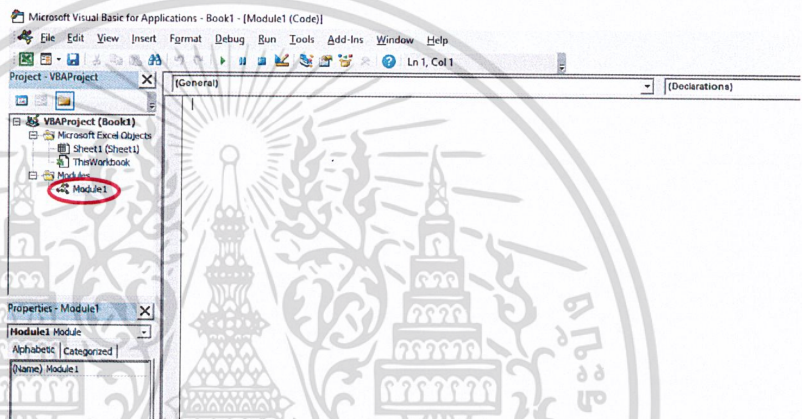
Microsoft Visual Basic for Applications - Book1 - [Module1 (Code)]

File Edit View Insert Format Debug Run Tools Add-Ins Window Help

Ln 1, Col 1

Project - VBAProject

VBAProject (Book1)
Microsoft Excel Objects
Sheet1 (Sheet1)
ThisWorkbook
Modules
Module1

(General)

(Declarations)

Properties - Module1

Module1 Module

Alphabetic Categorized

(Name) Module1